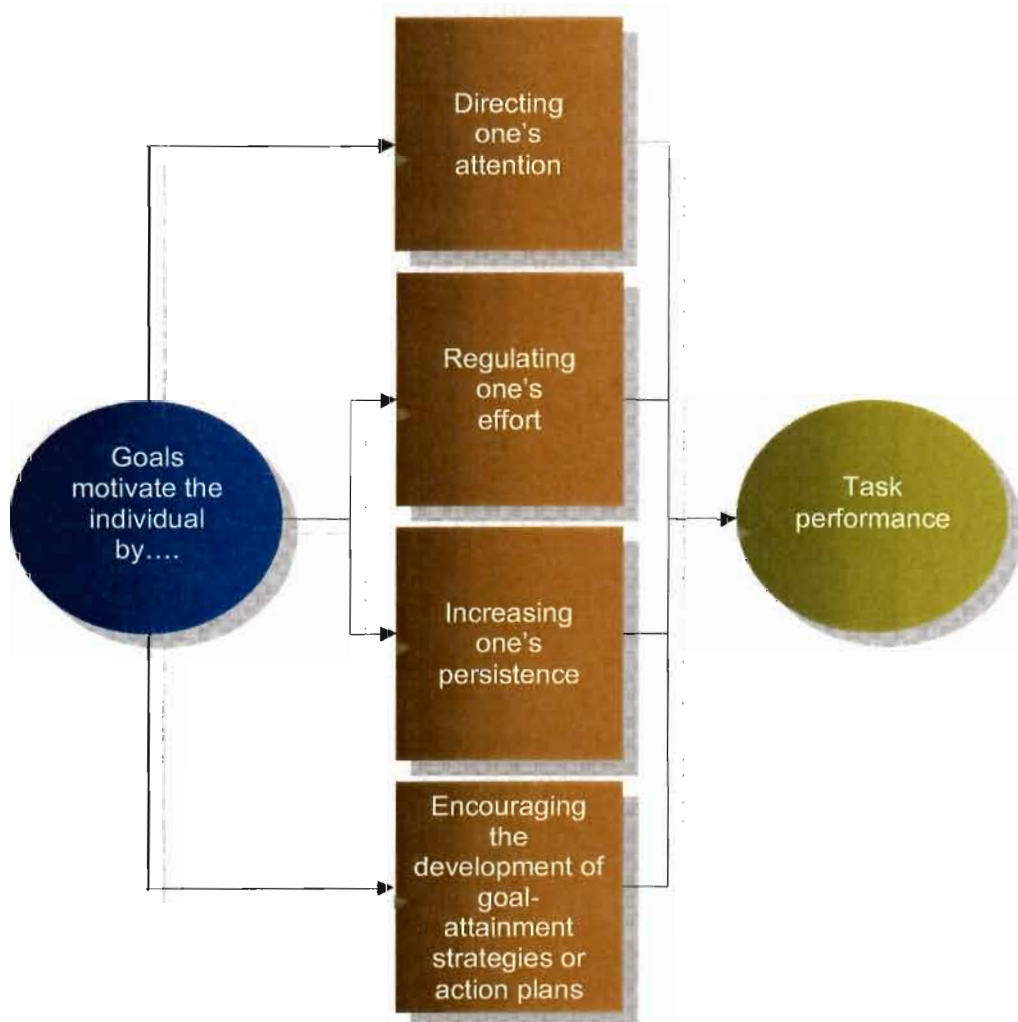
Goals motivate the individual by….

Directing one's attention

Regulating one's effort

Increasing one's persistence

Encouraging the development of goal-attainment strategies or action plans

Task performance